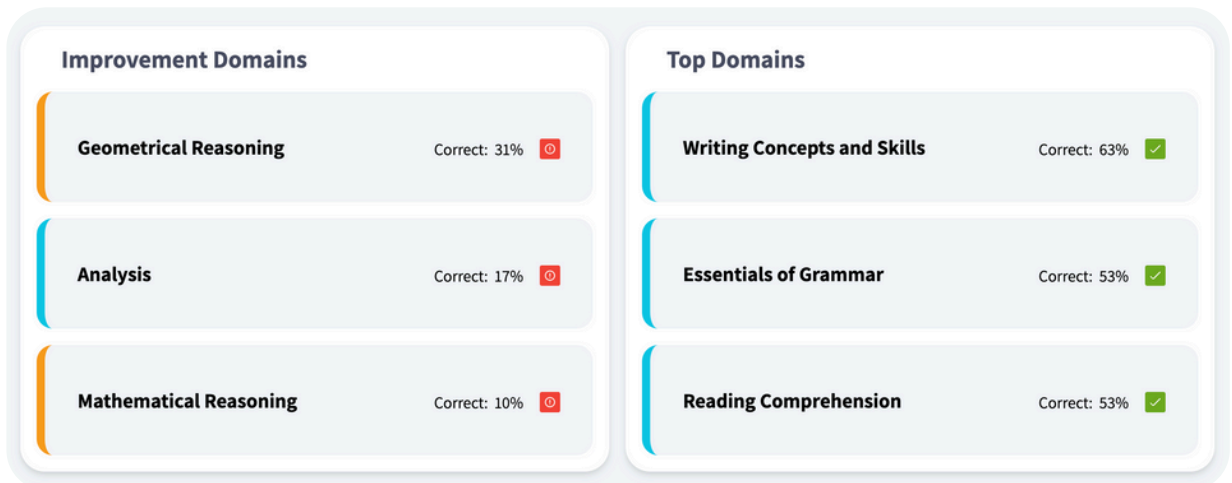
Improvement Domains

Geometrical Reasoning
Correct: 31%

Analysis
Correct: 17%

Mathematical Reasoning
Correct: 10%

Top Domains

Writing Concepts and Skills
Correct: 63%

Essentials of Grammar
Correct: 53%

Reading Comprehension
Correct: 53%